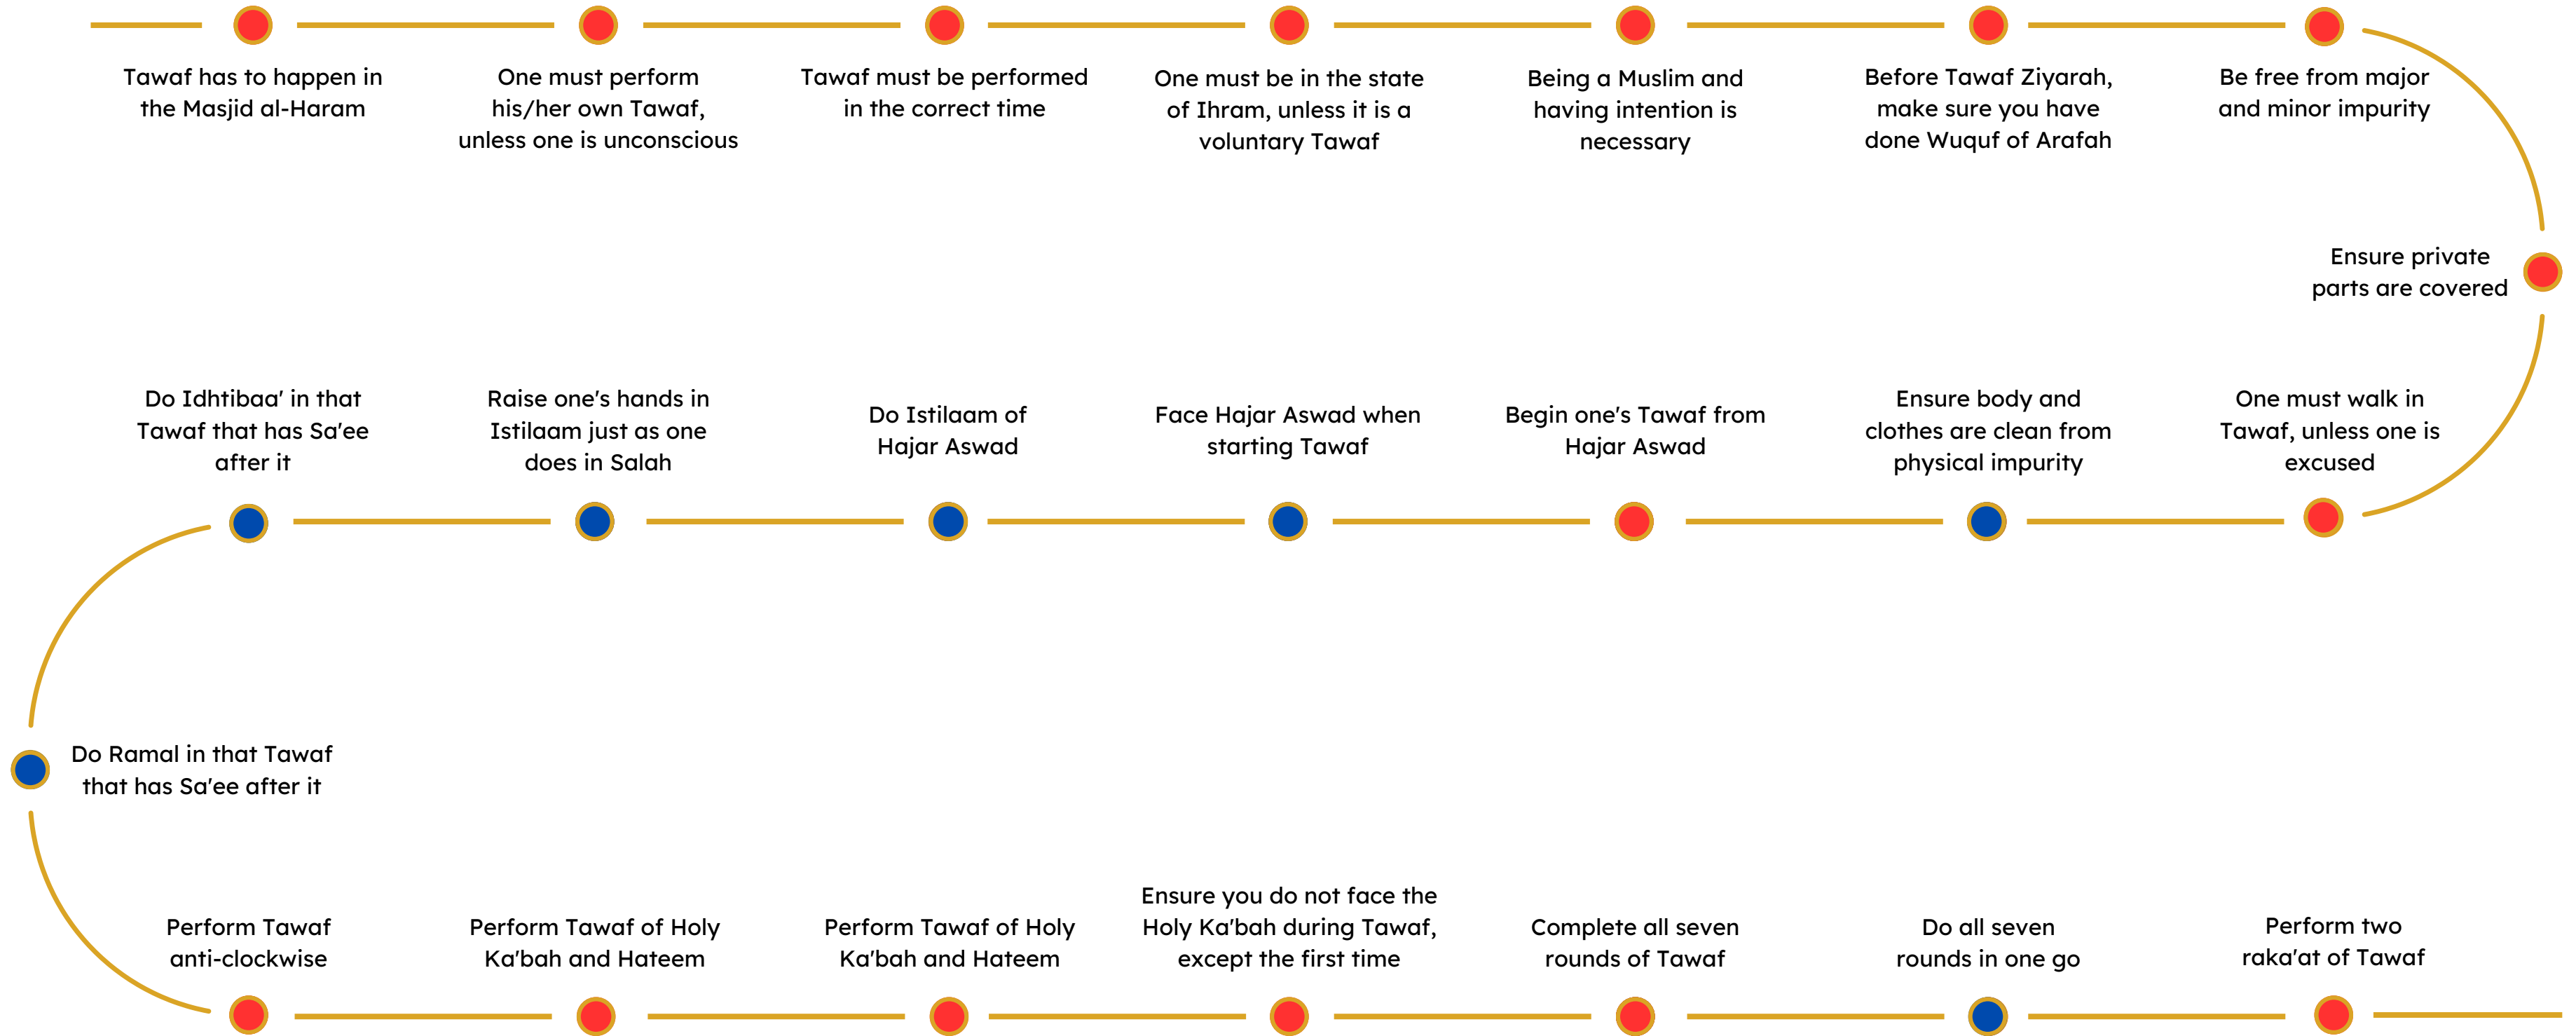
Tawaf has to happen in the Masjid al-Haram

One must perform his/her own Tawaf, unless one is unconscious

Tawaf must be performed in the correct time

One must be in the state of Ihram, unless it is a voluntary Tawaf

Being a Muslim and having intention is necessary

Before Tawaf Ziyarah, make sure you have done Wuquf of Arafah

Be free from major and minor impurity

Ensure private parts are covered

One must walk in Tawaf, unless one is excused

Ensure body and clothes are clean from physical impurity

Begin one's Tawaf from Hajar Aswad

Face Hajar Aswad when starting Tawaf

Do Istilaam of Hajar Aswad

Raise one's hands in Istilaam just as one does in Salah

Do Idhtibaa' in that Tawaf that has Sa'ee after it

Do Ramal in that Tawaf that has Sa'ee after it

Perform Tawaf anti-clockwise

Perform Tawaf of Holy Ka'bah and Hateem

Perform Tawaf of Holy Ka'bah and Hateem

Ensure you do not face the Holy Ka'bah during Tawaf, except the first time

Complete all seven rounds of Tawaf

Do all seven rounds in one go

Perform two raka'at of Tawaf